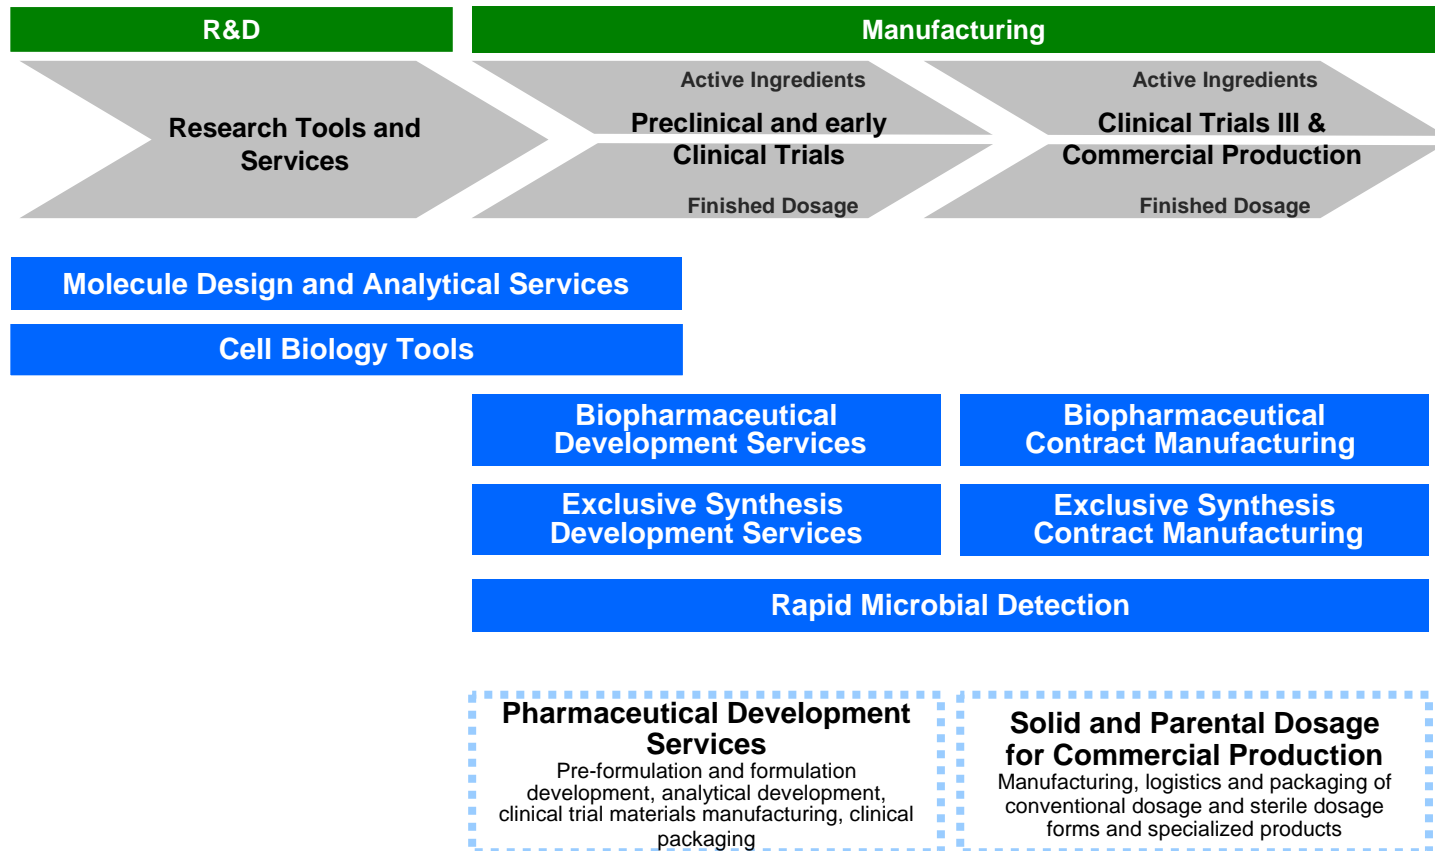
R&D

Manufacturing

Research Tools and Services

Active Ingredients

Preclinical and early Clinical Trials

Finished Dosage

Active Ingredients

Clinical Trials III & Commercial Production

Finished Dosage

Molecule Design and Analytical Services

Cell Biology Tools

Biopharmaceutical Development Services

Biopharmaceutical Contract Manufacturing

Exclusive Synthesis Development Services

Exclusive Synthesis Contract Manufacturing

Rapid Microbial Detection

Pharmaceutical Development Services

Pre-formulation and formulation development, analytical development, clinical trial materials manufacturing, clinical packaging

Solid and Parental Dosage for Commercial Production

Manufacturing, logistics and packaging of conventional dosage and sterile dosage forms and specialized products